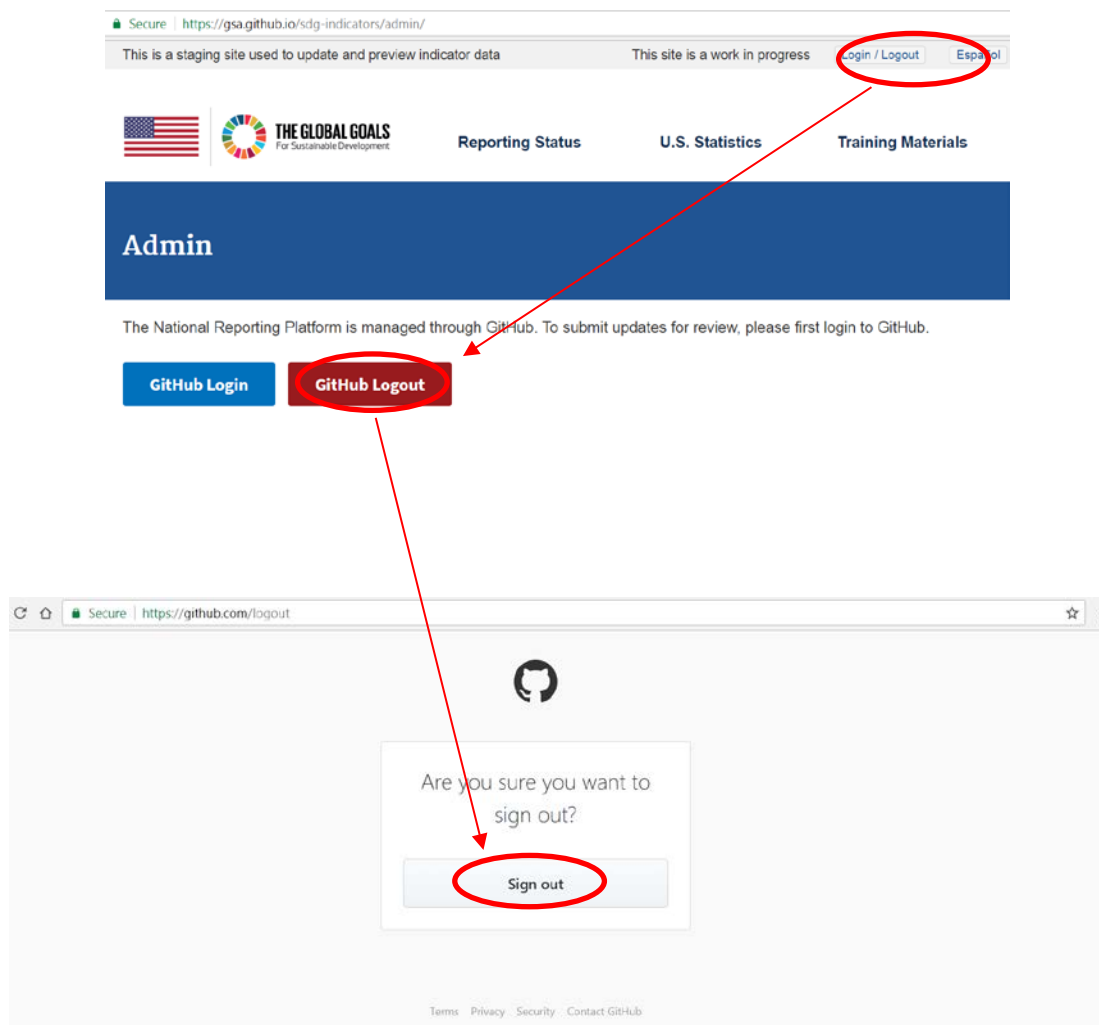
Secure | https://gsa.github.io/sdg-indicators/admin/

This is a staging site used to update and preview indicator data

This site is a work in progress

Login / Logout

Español

THE GLOBAL GOALS
For Sustainable Development

Reporting Status

U.S. Statistics

Training Materials

Admin

The National Reporting Platform is managed through GitHub. To submit updates for review, please first login to GitHub.

GitHub Login

GitHub Logout

Secure | https://github.com/logout

Are you sure you want to sign out?

Sign out

Terms Privacy Security Contact GitHub